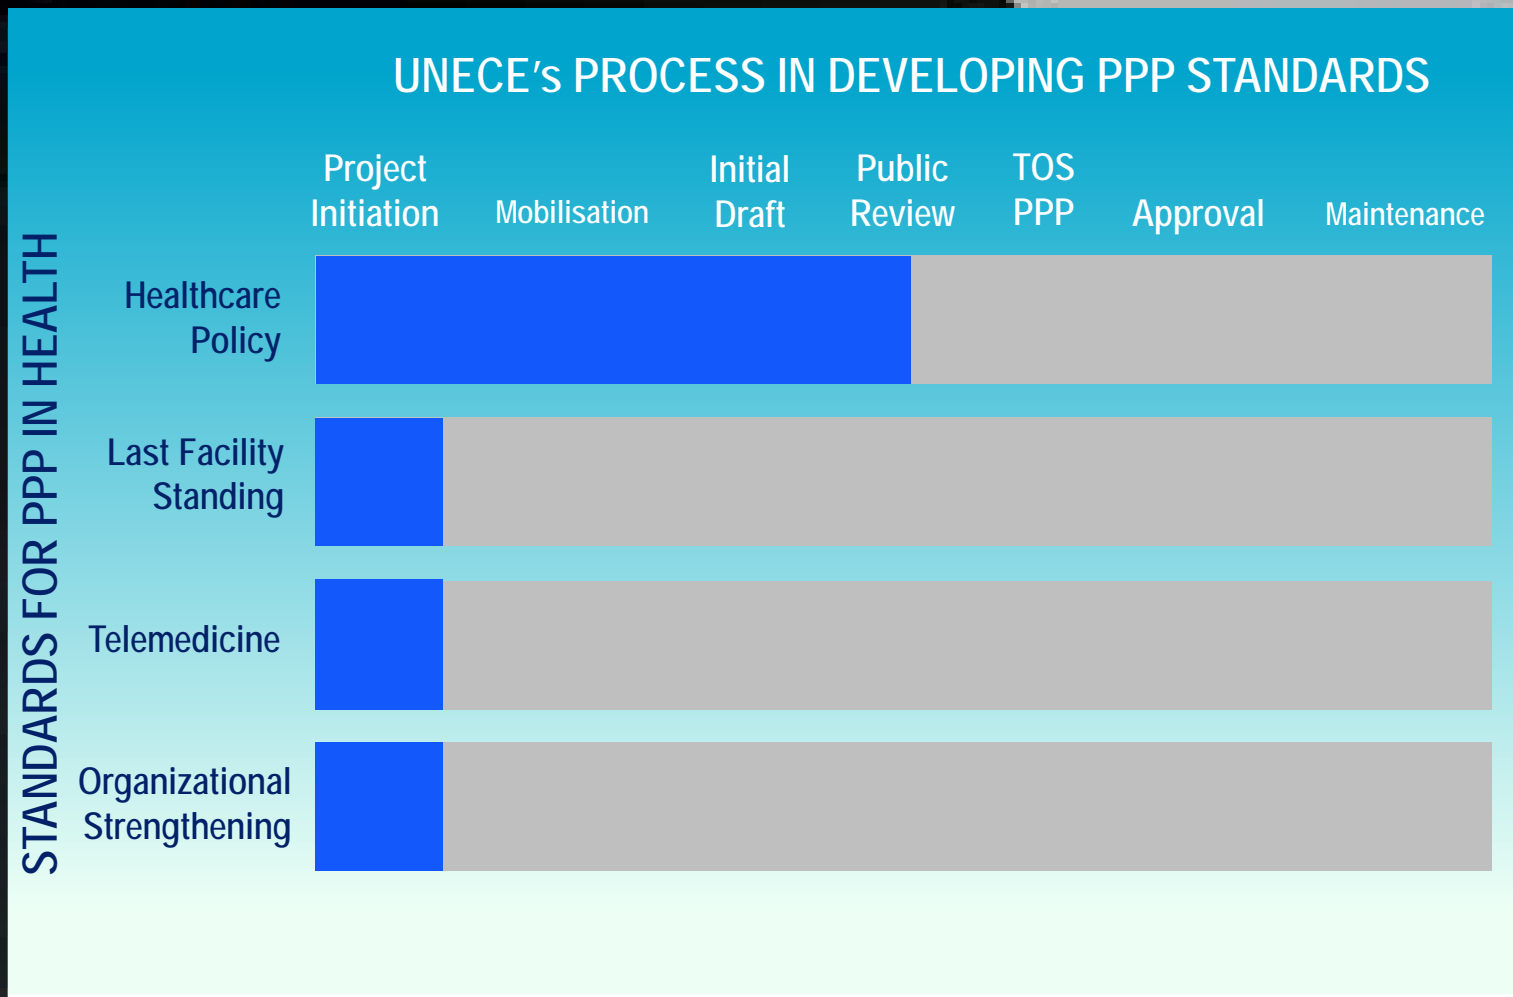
UNECE's PROCESS IN DEVELOPING PPP STANDARDS

Project Initiation

Mobilisation

Initial Draft

Public Review

TOS PPP

Approval

Maintenance

STANDARDS FOR PPP IN HEALTH

Healthcare Policy

Last Facility Standing

Telemedicine

Organizational Strengthening